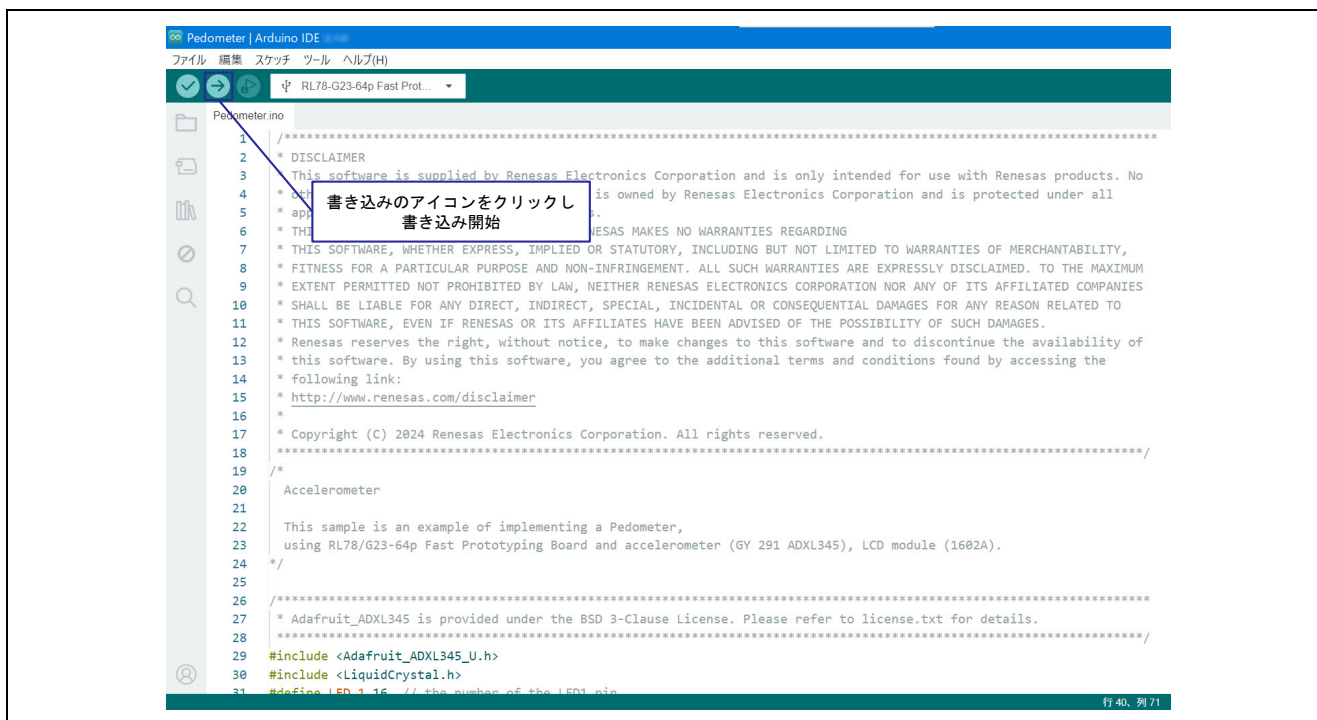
Pedometer | Arduino IDE

ファイル 編集 スケッチ ツール ヘルプ(H)

RL78-G23-64p Fast Prot...

Pedometer.ino

書き込みのアイコンをクリックし
書き込み開始

1 /***********************************************************************************************************************
2 * DISCLAIMER
3 * This software is supplied by Renesas Electronics Corporation and is only intended for use with Renesas products. No
4 * oth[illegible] is owned by Renesas Electronics Corporation and is protected under all
5 * app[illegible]s.
6 * THI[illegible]NESAS MAKES NO WARRANTIES REGARDING
7 * THIS SOFTWARE, WHETHER EXPRESS, IMPLIED OR STATUTORY, INCLUDING BUT NOT LIMITED TO WARRANTIES OF MERCHANTABILITY,
8 * FITNESS FOR A PARTICULAR PURPOSE AND NON-INFRINGEMENT. ALL SUCH WARRANTIES ARE EXPRESSLY DISCLAIMED. TO THE MAXIMUM
9 * EXTENT PERMITTED NOT PROHIBITED BY LAW, NEITHER RENESAS ELECTRONICS CORPORATION NOR ANY OF ITS AFFILIATED COMPANIES
10 * SHALL BE LIABLE FOR ANY DIRECT, INDIRECT, SPECIAL, INCIDENTAL OR CONSEQUENTIAL DAMAGES FOR ANY REASON RELATED TO
11 * THIS SOFTWARE, EVEN IF RENESAS OR ITS AFFILIATES HAVE BEEN ADVISED OF THE POSSIBILITY OF SUCH DAMAGES.
12 * Renesas reserves the right, without notice, to make changes to this software and to discontinue the availability of
13 * this software. By using this software, you agree to the additional terms and conditions found by accessing the
14 * following link:
15 * http://www.renesas.com/disclaimer
16 *
17 * Copyright (C) 2024 Renesas Electronics Corporation. All rights reserved.
18 ***********************************************************************************************************************/
19 /*
20 Accelerometer
21
22 This sample is an example of implementing a Pedometer,
23 using RL78/G23-64p Fast Prototyping Board and accelerometer (GY 291 ADXL345), LCD module (1602A).
24 */
25
26 /***********************************************************************************************************************
27 * Adafruit_ADXL345 is provided under the BSD 3-Clause License. Please refer to license.txt for details.
28 ***********************************************************************************************************************/
29 #include <Adafruit_ADXL345_U.h>
30 #include <LiquidCrystal.h>
31 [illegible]

行 40、列 71